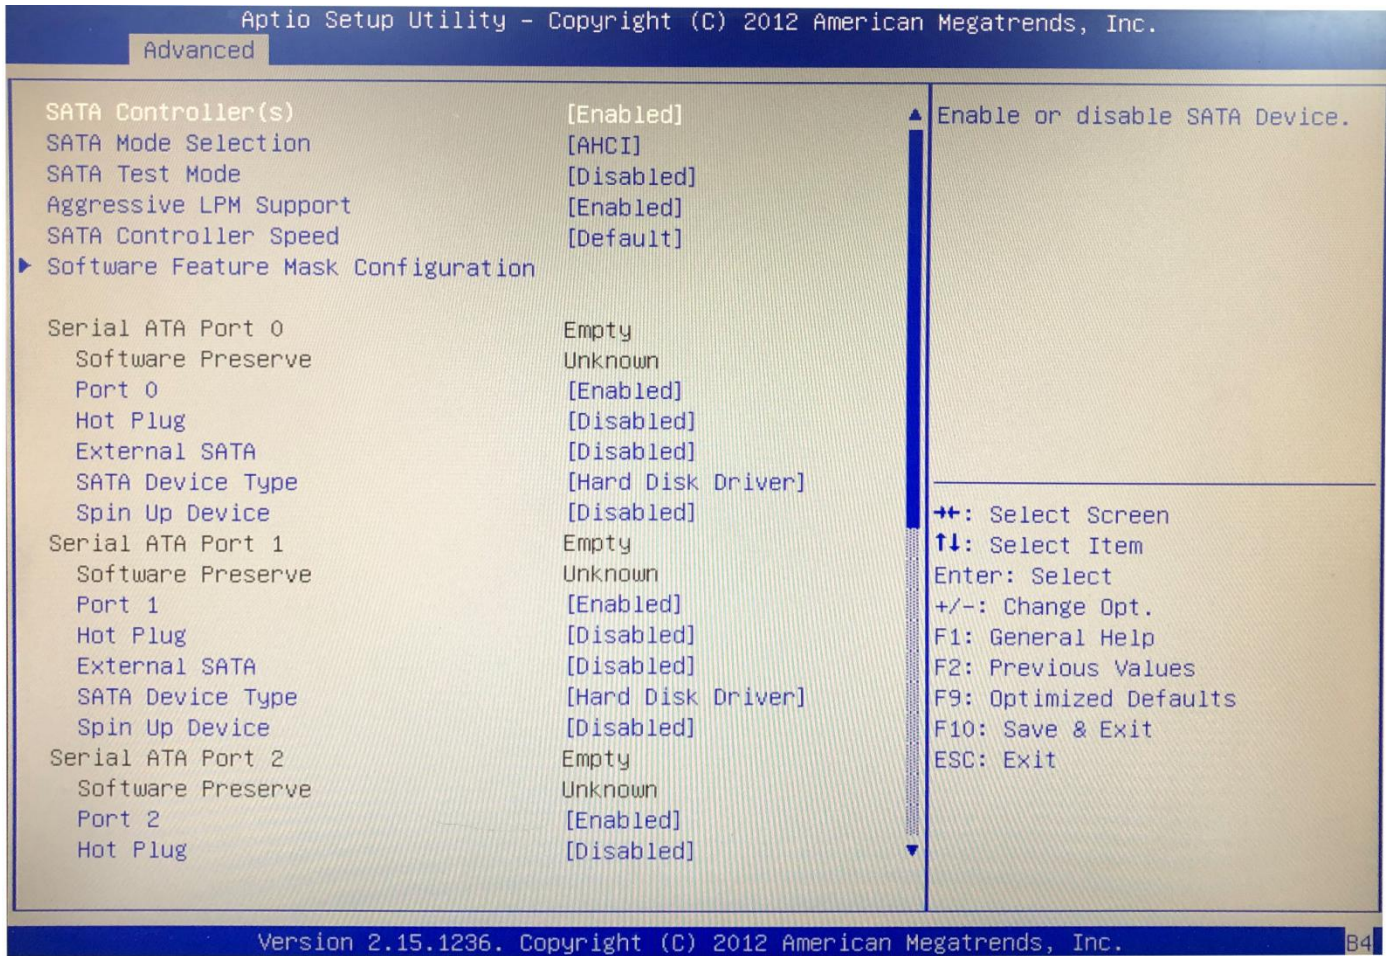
Aptio Setup Utility – Copyright (C) 2012 American Megatrends, Inc.
Advanced

SATA Controller(s) [Enabled]
SATA Mode Selection [AHCI]
SATA Test Mode [Disabled]
Aggressive LPM Support [Enabled]
SATA Controller Speed [Default]
▶ Software Feature Mask Configuration

Serial ATA Port 0 Empty
Software Preserve Unknown
Port 0 [Enabled]
Hot Plug [Disabled]
External SATA [Disabled]
SATA Device Type [Hard Disk Driver]
Spin Up Device [Disabled]
Serial ATA Port 1 Empty
Software Preserve Unknown
Port 1 [Enabled]
Hot Plug [Disabled]
External SATA [Disabled]
SATA Device Type [Hard Disk Driver]
Spin Up Device [Disabled]
Serial ATA Port 2 Empty
Software Preserve Unknown
Port 2 [Enabled]
Hot Plug [Disabled]

Enable or disable SATA Device.

→←: Select Screen
↑↓: Select Item
Enter: Select
+/-: Change Opt.
F1: General Help
F2: Previous Values
F9: Optimized Defaults
F10: Save & Exit
ESC: Exit

Version 2.15.1236. Copyright (C) 2012 American Megatrends, Inc.
B4